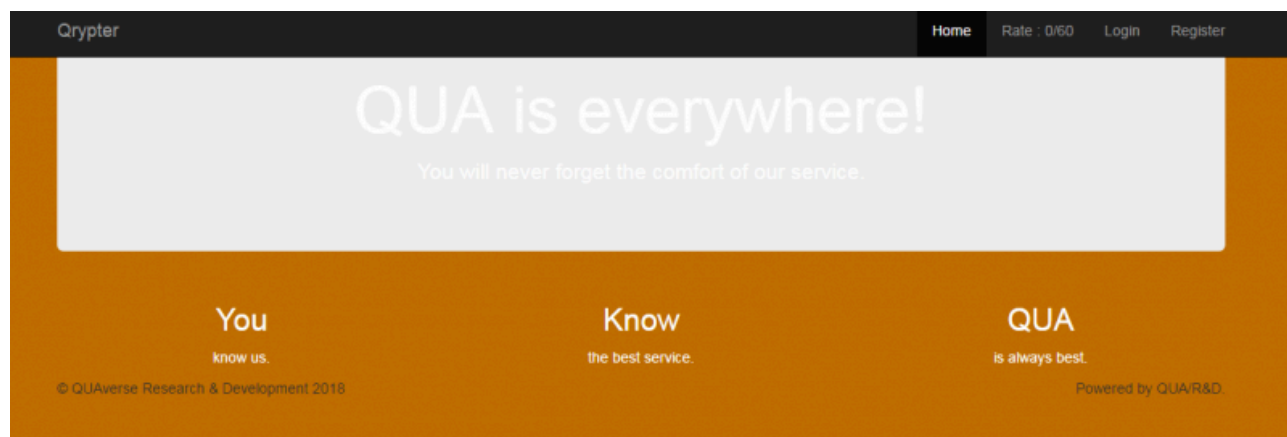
Qrypter

Home Rate : 0/60 Login Register

QUA is everywhere!

You will never forget the comfort of our service.

You

know us.

Know

the best service.

QUA

is always best.

© QUAverse Research & Development 2018

Powered by QUA/R&D.